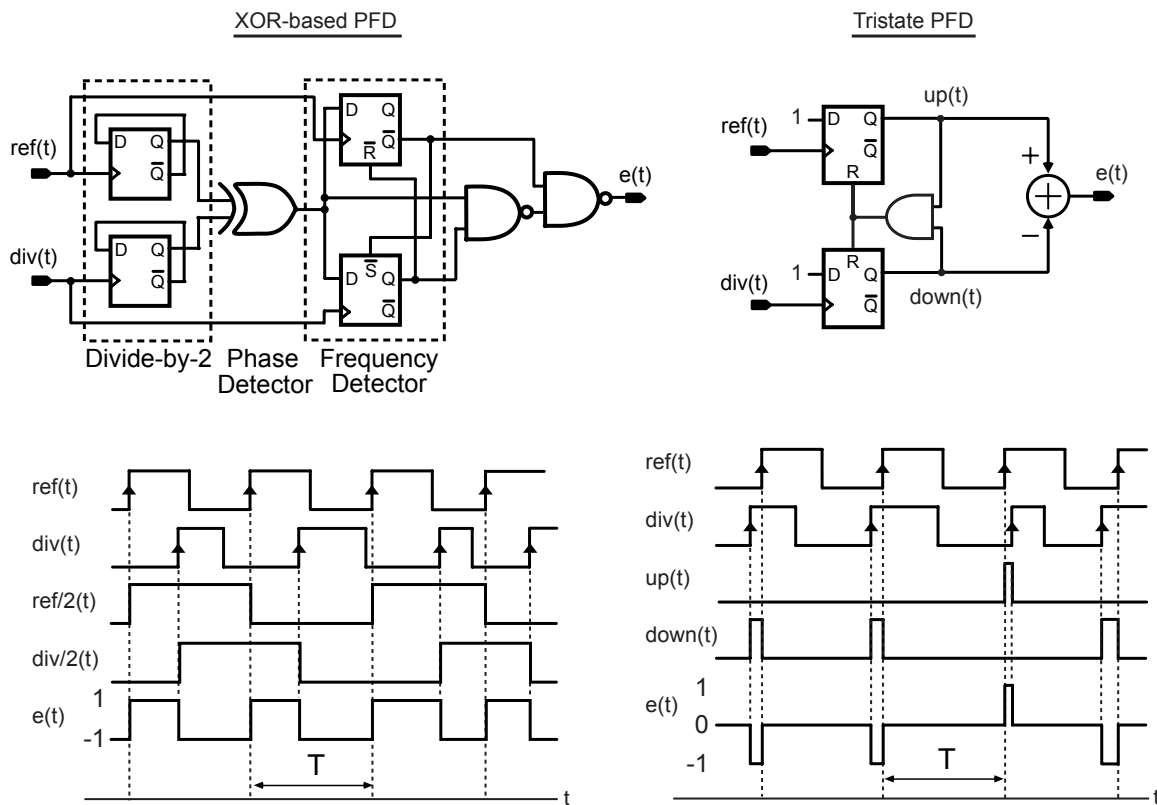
XOR-based PFD

Tristate PFD

ref(t)
div(t)
D Q $\overline{Q}$
D Q $\overline{Q}$
D Q $\overline{R}$ $\overline{Q}$
D $\overline{S}$ Q $\overline{Q}$
e(t)
Divide-by-2
Phase Detector
Frequency Detector

1 D Q $\overline{Q}$
R
1 D R Q $\overline{Q}$
ref(t)
div(t)
up(t)
down(t)
+
−
e(t)

ref(t)
div(t)
ref/2(t)
div/2(t)
e(t)
1
-1
T
t

ref(t)
div(t)
up(t)
down(t)
e(t)
1
0
-1
T
t